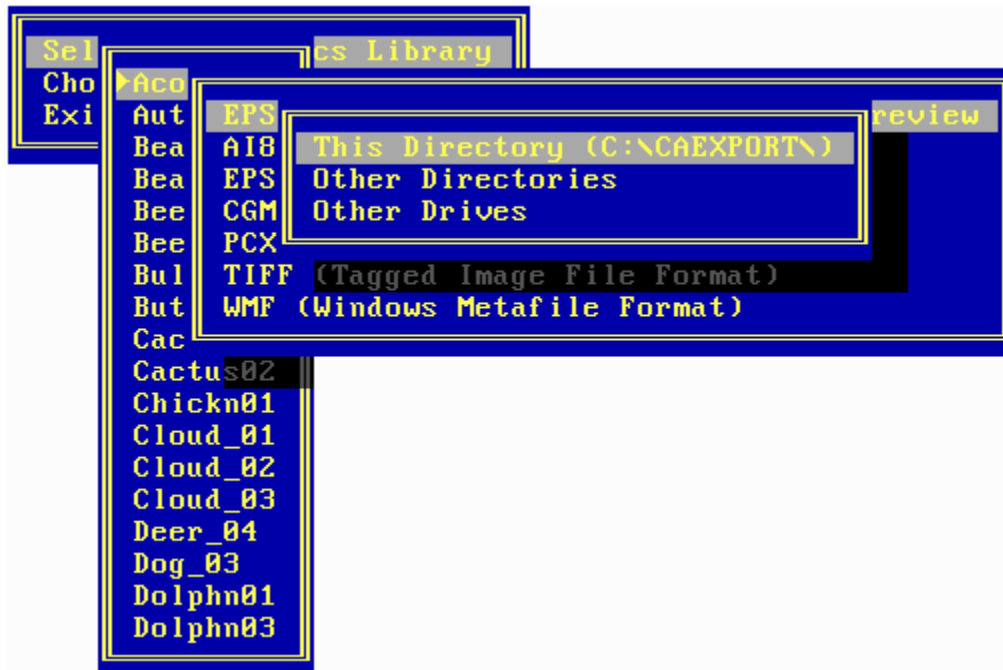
Sel cs Library
Cho
Exi

Aco
Aut
Bea
Bea
Bee
Bee
Bul
But
Cac
Cactus02
Chickn01
Cloud_01
Cloud_02
Cloud_03
Deer_04
Dog_03
Dolphn01
Dolphn03

EPS review
AI8
EPS
CGM
PCX
TIFF (Tagged Image File Format)
WMF (Windows Metafile Format)

This Directory (C:\CAEXPORT\)
Other Directories
Other Drives